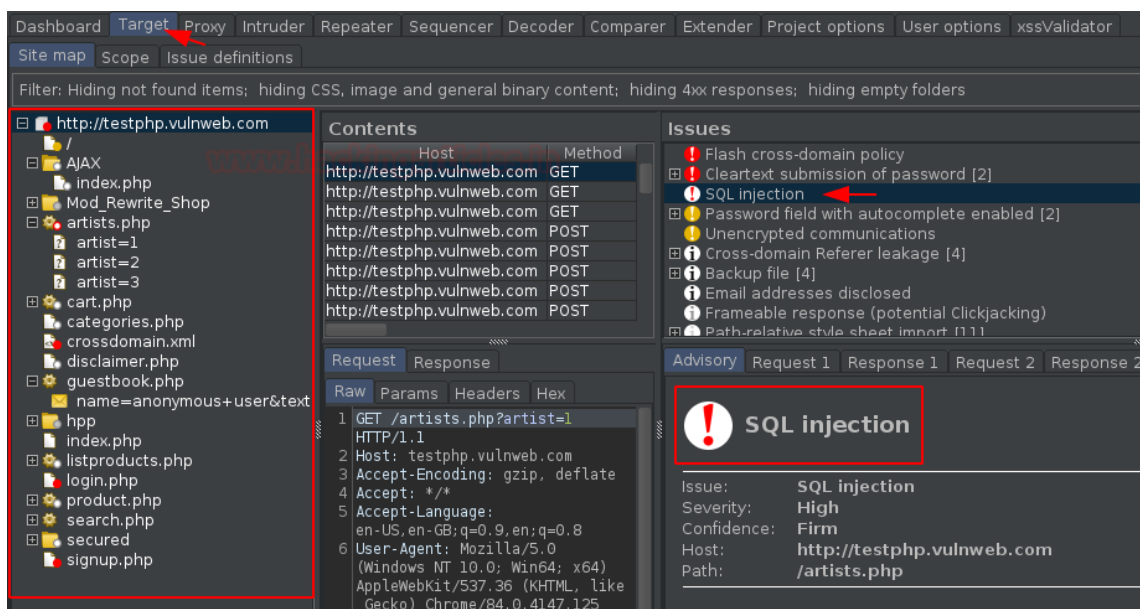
Dashboard Target Proxy Intruder Repeater Sequencer Decoder Comparer Extender Project options User options xssValidator

Site map Scope Issue definitions

Filter: Hiding not found items; hiding CSS, image and general binary content; hiding 4xx responses; hiding empty folders

http://testphp.vulnweb.com
/
AJAX
index.php
Mod_Rewrite_Shop
artists.php
artist=1
artist=2
artist=3
cart.php
categories.php
crossdomain.xml
disclaimer.php
guestbook.php
name=anonymous+user&text
hpp
index.php
listproducts.php
login.php
product.php
search.php
secured
signup.php

Contents

| Host | Method |
|---|---|
| http://testphp.vulnweb.com | GET |
| http://testphp.vulnweb.com | GET |
| http://testphp.vulnweb.com | GET |
| http://testphp.vulnweb.com | POST |
| http://testphp.vulnweb.com | POST |
| http://testphp.vulnweb.com | POST |
| http://testphp.vulnweb.com | POST |
| http://testphp.vulnweb.com | POST |

Request Response

Raw Params Headers Hex

1 GET /artists.php?artist=1 HTTP/1.1
2 Host: testphp.vulnweb.com
3 Accept-Encoding: gzip, deflate
4 Accept: */*
5 Accept-Language: en-US,en-GB;q=0.9,en;q=0.8
6 User-Agent: Mozilla/5.0 (Windows NT 10.0; Win64; x64) AppleWebKit/537.36 (KHTML, like Gecko) Chrome/84.0.4147.125

Issues

Flash cross-domain policy
Cleartext submission of password [2]
SQL injection
Password field with autocomplete enabled [2]
Unencrypted communications
Cross-domain Referer leakage [4]
Backup file [4]
Email addresses disclosed
Frameable response (potential Clickjacking)
Path-relative style sheet import [11]

Advisory Request 1 Response 1 Request 2 Response 2

SQL injection

Issue: SQL injection
Severity: High
Confidence: Firm
Host: http://testphp.vulnweb.com
Path: /artists.php